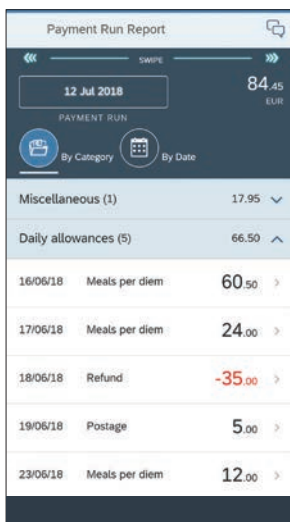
Payment Run Report

SWIPE

12 Jul 2018

PAYMENT RUN

84.45
EUR

By Category

By Date

Miscellaneous (1) 17.95

Daily allowances (5) 66.50

| | | |
|---|---|---|
| 16/06/18 | Meals per diem | 60.50 |
| 17/06/18 | Meals per diem | 24.00 |
| 18/06/18 | Refund | -35.00 |
| 19/06/18 | Postage | 5.00 |
| 23/06/18 | Meals per diem | 12.00 |